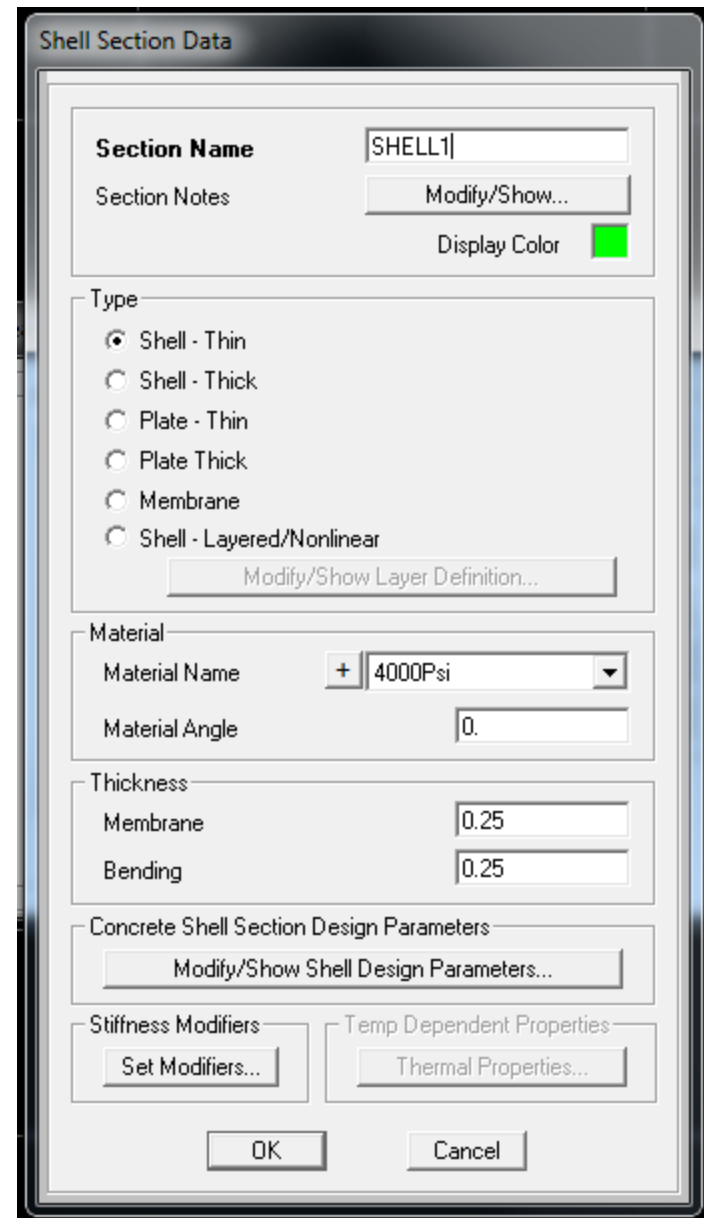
Shell Section Data

Section Name
SHELL1
Section Notes
Modify/Show...
Display Color

Type
Shell - Thin
Shell - Thick
Plate - Thin
Plate Thick
Membrane
Shell - Layered/Nonlinear
Modify/Show Layer Definition...

Material
Material Name
+
4000Psi
Material Angle
0.

Thickness
Membrane
0.25
Bending
0.25

Concrete Shell Section Design Parameters
Modify/Show Shell Design Parameters...

Stiffness Modifiers
Set Modifiers...

Temp Dependent Properties
Thermal Properties...

OK
Cancel